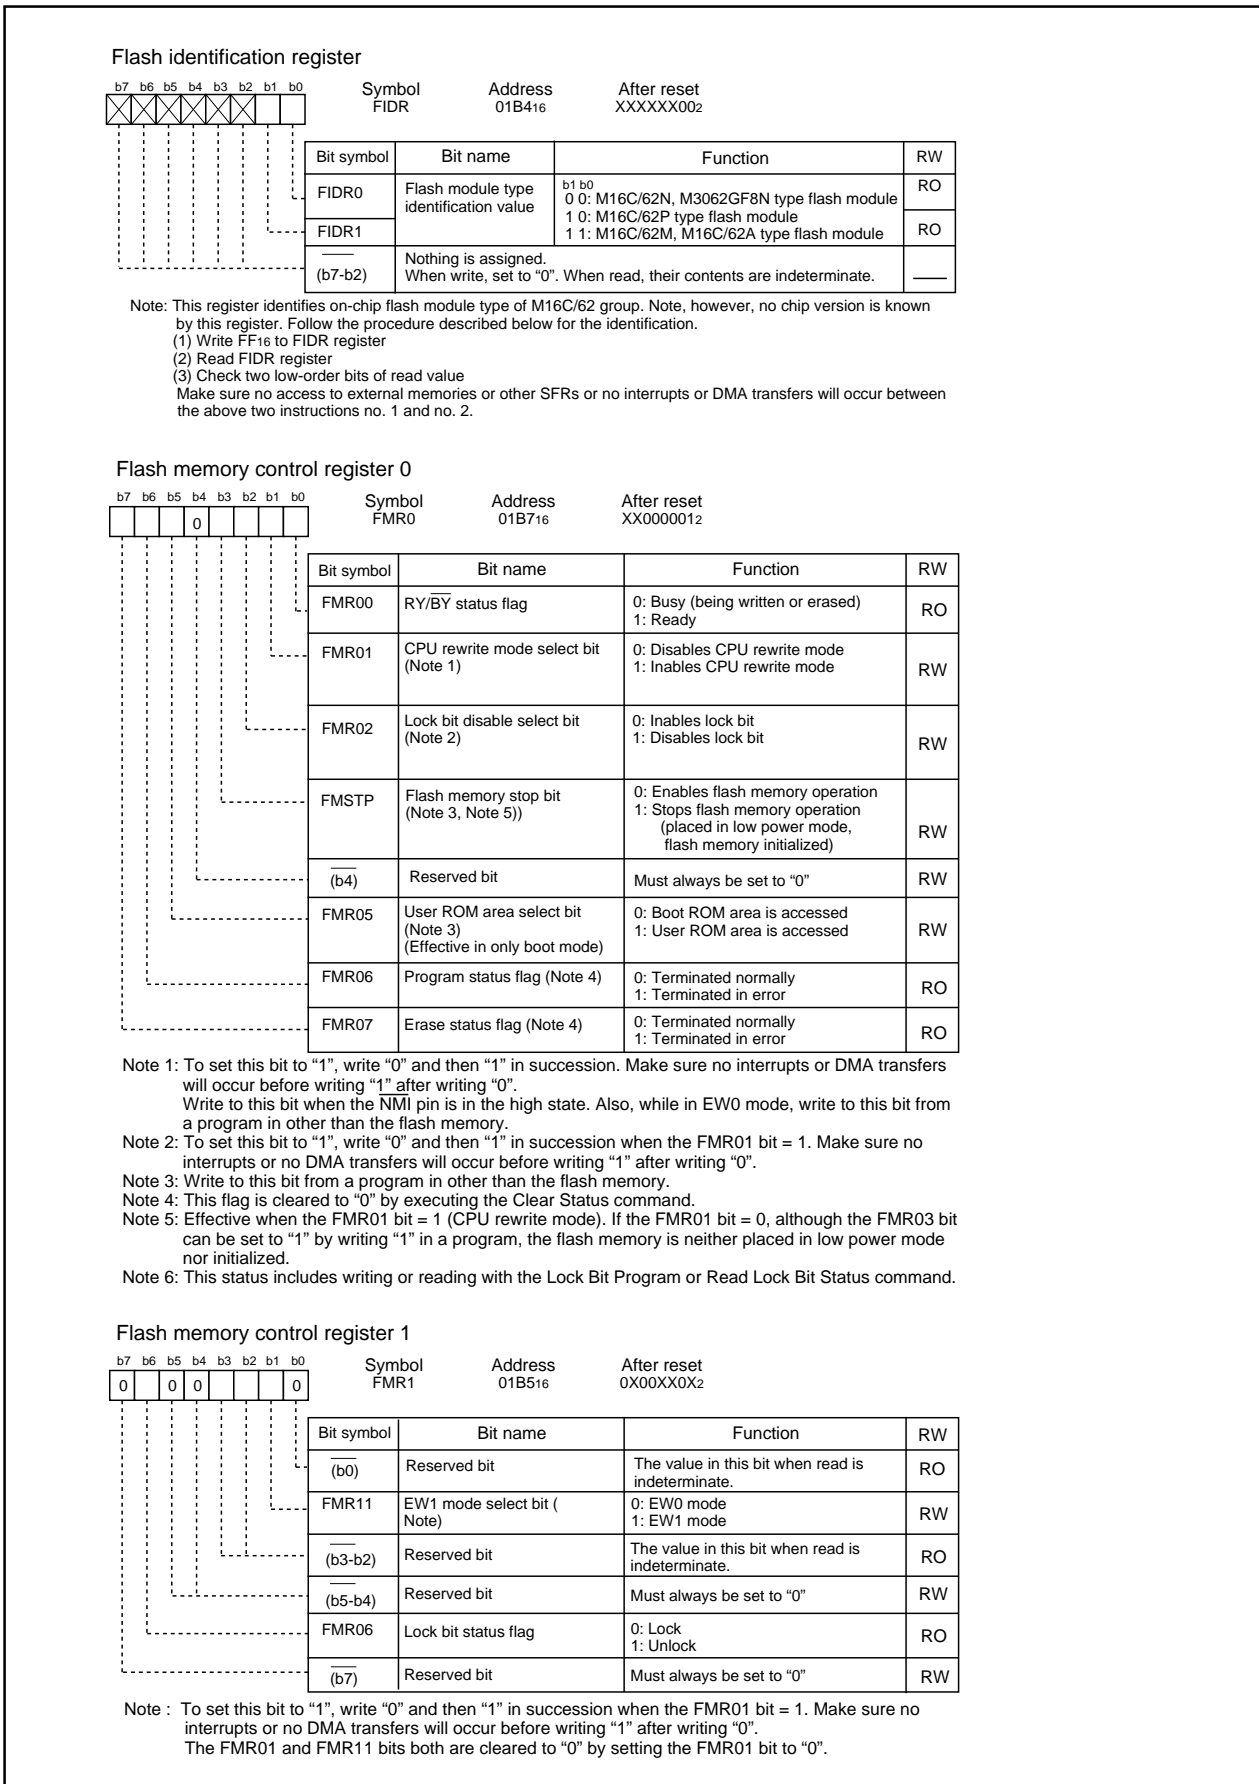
Flash identification register

b7 b6 b5 b4 b3 b2 b1 b0

Symbol FIDR Address $01B4_{16}$ After reset $XXXXXX00_2$

| Bit symbol | Bit name | Function | RW |
|---|---|---|---|
| FIDR0 | Flash module type identification value | b1 b0 0 0: M16C/62N, M3062GF8N type flash module 1 0: M16C/62P type flash module 1 1: M16C/62M, M16C/62A type flash module | RO |
| FIDR1 | | | RO |
| (b7-b2) | Nothing is assigned. When write, set to "0". When read, their contents are indeterminate. | | |

Note: This register identifies on-chip flash module type of M16C/62 group. Note, however, no chip version is known by this register. Follow the procedure described below for the identification.
(1) Write $FF_{16}$ to FIDR register
(2) Read FIDR register
(3) Check two low-order bits of read value
Make sure no access to external memories or other SFRs or no interrupts or DMA transfers will occur between the above two instructions no. 1 and no. 2.

Flash memory control register 0

b7 b6 b5 b4 b3 b2 b1 b0
0

Symbol FMR0 Address $01B7_{16}$ After reset $XX000001_2$

| Bit symbol | Bit name | Function | RW |
|---|---|---|---|
| FMR00 | RY/$\overline{BY}$ status flag | 0: Busy (being written or erased) 1: Ready | RO |
| FMR01 | CPU rewrite mode select bit (Note 1) | 0: Disables CPU rewrite mode 1: Inables CPU rewrite mode | RW |
| FMR02 | Lock bit disable select bit (Note 2) | 0: Inables lock bit 1: Disables lock bit | RW |
| FMSTP | Flash memory stop bit (Note 3, Note 5)) | 0: Enables flash memory operation 1: Stops flash memory operation (placed in low power mode, flash memory initialized) | RW |
| (b4) | Reserved bit | Must always be set to "0" | RW |
| FMR05 | User ROM area select bit (Note 3) (Effective in only boot mode) | 0: Boot ROM area is accessed 1: User ROM area is accessed | RW |
| FMR06 | Program status flag (Note 4) | 0: Terminated normally 1: Terminated in error | RO |
| FMR07 | Erase status flag (Note 4) | 0: Terminated normally 1: Terminated in error | RO |

Note 1: To set this bit to "1", write "0" and then "1" in succession. Make sure no interrupts or DMA transfers will occur before writing "1" after writing "0".
Write to this bit when the $\overline{NMI}$ pin is in the high state. Also, while in EW0 mode, write to this bit from a program in other than the flash memory.
Note 2: To set this bit to "1", write "0" and then "1" in succession when the FMR01 bit = 1. Make sure no interrupts or no DMA transfers will occur before writing "1" after writing "0".
Note 3: Write to this bit from a program in other than the flash memory.
Note 4: This flag is cleared to "0" by executing the Clear Status command.
Note 5: Effective when the FMR01 bit = 1 (CPU rewrite mode). If the FMR01 bit = 0, although the FMR03 bit can be set to "1" by writing "1" in a program, the flash memory is neither placed in low power mode nor initialized.
Note 6: This status includes writing or reading with the Lock Bit Program or Read Lock Bit Status command.

Flash memory control register 1

b7 b6 b5 b4 b3 b2 b1 b0
0 0 0 0

Symbol FMR1 Address $01B5_{16}$ After reset $0X00XX0X_2$

| Bit symbol | Bit name | Function | RW |
|---|---|---|---|
| (b0) | Reserved bit | The value in this bit when read is indeterminate. | RO |
| FMR11 | EW1 mode select bit ( Note) | 0: EW0 mode 1: EW1 mode | RW |
| (b3-b2) | Reserved bit | The value in this bit when read is indeterminate. | RO |
| (b5-b4) | Reserved bit | Must always be set to "0" | RW |
| FMR06 | Lock bit status flag | 0: Lock 1: Unlock | RO |
| (b7) | Reserved bit | Must always be set to "0" | RW |

Note : To set this bit to "1", write "0" and then "1" in succession when the FMR01 bit = 1. Make sure no interrupts or no DMA transfers will occur before writing "1" after writing "0".
The FMR01 and FMR11 bits both are cleared to "0" by setting the FMR01 bit to "0".